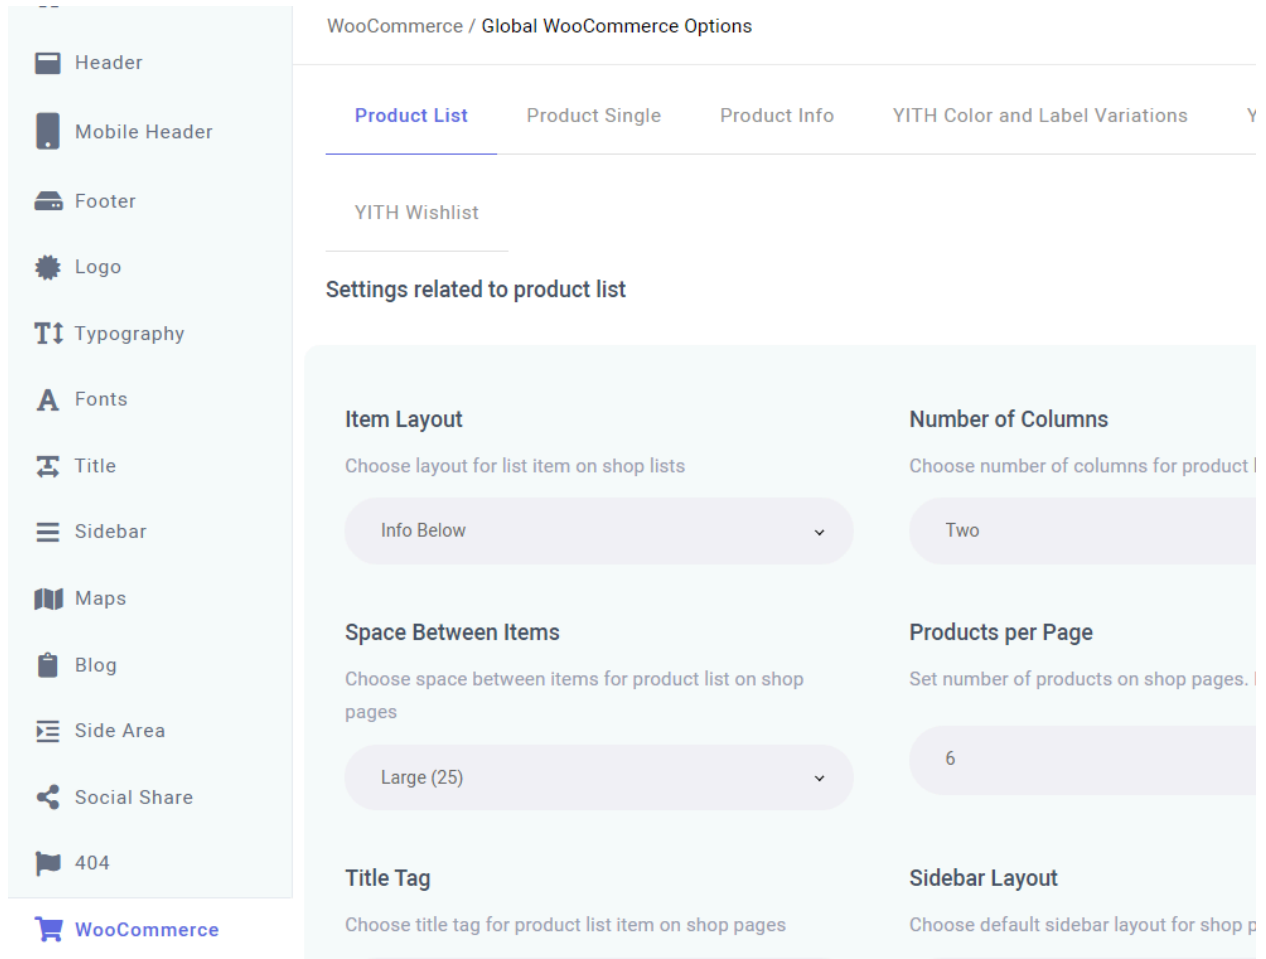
Header

Mobile Header

Footer

Logo

Typography

Fonts

Title

Sidebar

Maps

Blog

Side Area

Social Share

404

WooCommerce

WooCommerce / Global WooCommerce Options

Product List

Product Single

Product Info

YITH Color and Label Variations

Y

YITH Wishlist

Settings related to product list

Item Layout

Choose layout for list item on shop lists

Info Below

Number of Columns

Choose number of columns for product l

Two

Space Between Items

Choose space between items for product list on shop pages

Large (25)

Products per Page

Set number of products on shop pages. l

6

Title Tag

Choose title tag for product list item on shop pages

Sidebar Layout

Choose default sidebar layout for shop p